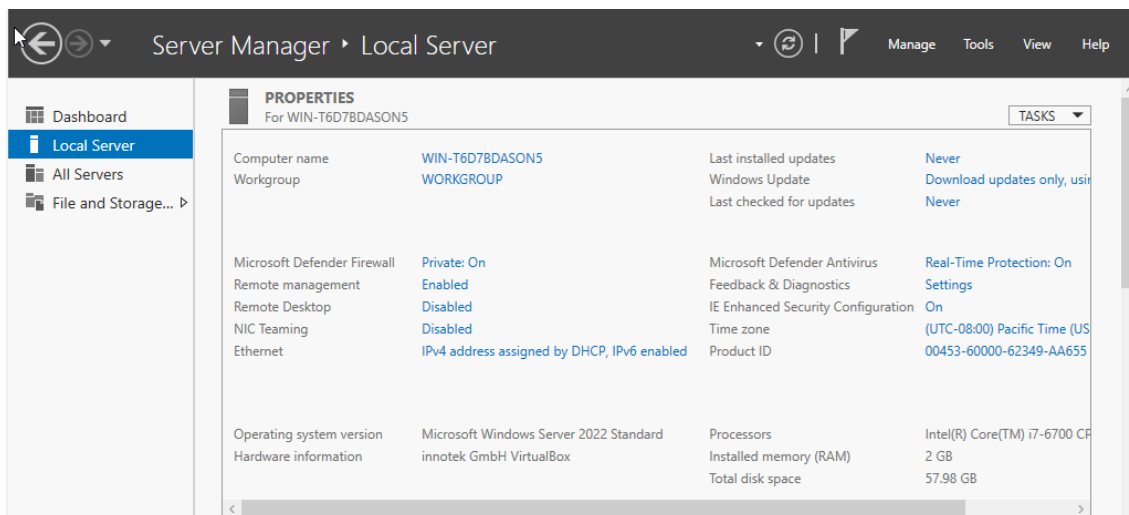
Server Manager ‣ Local Server

Manage Tools View Help

Dashboard
Local Server
All Servers
File and Storage...

PROPERTIES
For WIN-T6D7BDASON5

TASKS

| | | | |
|---|---|---|---|
| Computer name | WIN-T6D7BDASON5 | Last installed updates | Never |
| Workgroup | WORKGROUP | Windows Update | Download updates only, usi |
| | | Last checked for updates | Never |
| Microsoft Defender Firewall | Private: On | Microsoft Defender Antivirus | Real-Time Protection: On |
| Remote management | Enabled | Feedback & Diagnostics | Settings |
| Remote Desktop | Disabled | IE Enhanced Security Configuration | On |
| NIC Teaming | Disabled | Time zone | (UTC-08:00) Pacific Time (US |
| Ethernet | IPv4 address assigned by DHCP, IPv6 enabled | Product ID | 00453-60000-62349-AA655 |
| Operating system version | Microsoft Windows Server 2022 Standard | Processors | Intel(R) Core(TM) i7-6700 CF |
| Hardware information | innotek GmbH VirtualBox | Installed memory (RAM) | 2 GB |
| | | Total disk space | 57.98 GB |